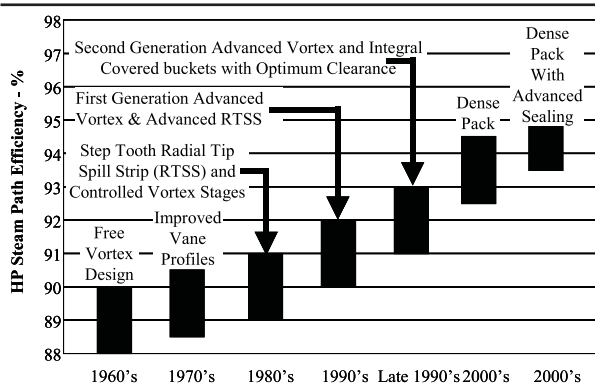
HP Steam Path Efficiency - %

98
97
96
95
94
93
92
91
90
89
88

Second Generation Advanced Vortex and Integral Covered buckets with Optimum Clearance

Dense Pack With Advanced Sealing

First Generation Advanced Vortex & Advanced RTSS

Dense Pack

Step Tooth Radial Tip Spill Strip (RTSS) and Controlled Vortex Stages

Improved Vane Profiles

Free Vortex Design

1960's 1970's 1980's 1990's Late 1990's 2000's 2000's